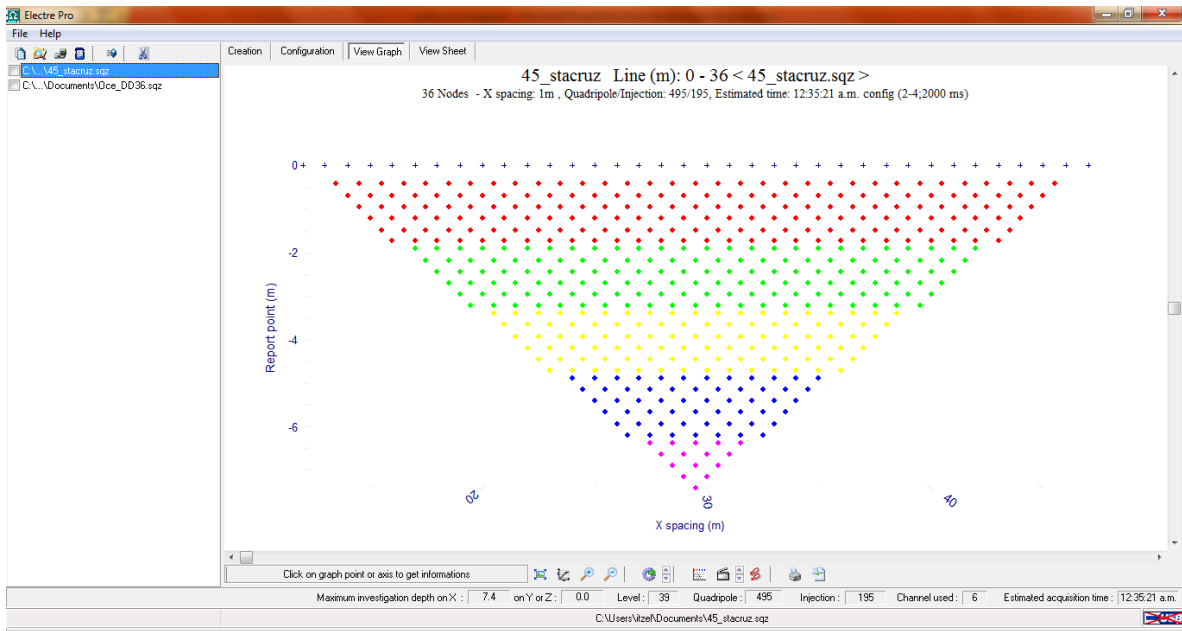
Electre Pro

File Help

C:\...\45_stacruz.sqz
C:\...\Documents\Oce_DD36.sqz

Creation | Configuration | View Graph | View Sheet

45_stacruz Line (m): 0 - 36 < 45_stacruz.sqz >

36 Nodes - X spacing: 1m , Quadripole/Injection: 495/195, Estimated time: 12:35:21 a.m. config (2-4;2000 ms)

0

-2

-4

-6

Report point (m)

20

30

40

X spacing (m)

Click on graph point or axis to get informations

Maximum investigation depth on X : 7.4 on Y or Z : 0.0 Level : 39 Quadripole : 495 Injection : 195 Channel used : 6 Estimated acquisition time : 12:35:21 a.m.

C:\Users\itzel\Documents\45_stacruz.sqz